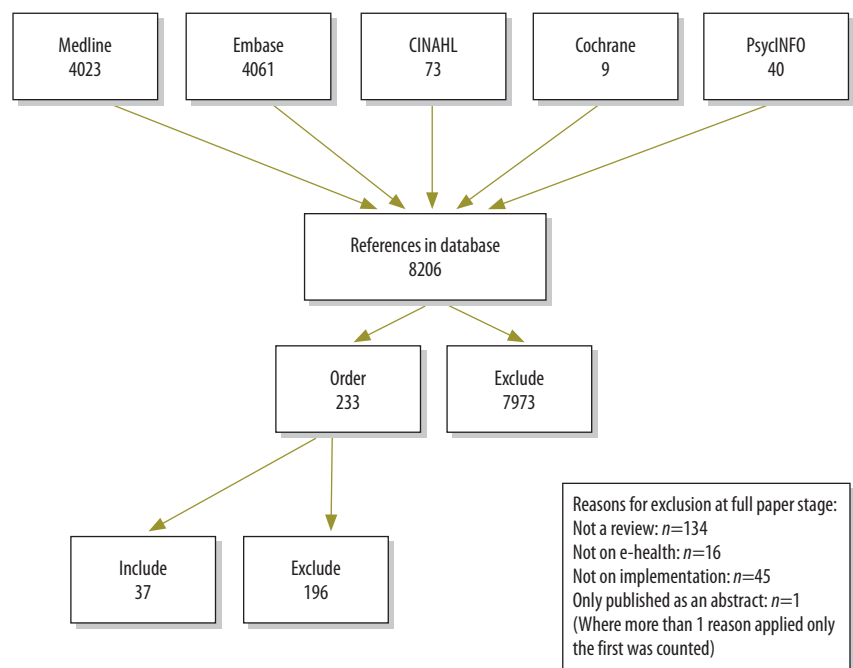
Medline
4023

Embase
4061

CINAHL
73

Cochrane
9

PsycINFO
40

References in database
8206

Order
233

Exclude
7973

Include
37

Exclude
196

Reasons for exclusion at full paper stage:
Not a review: $n$=134
Not on e-health: $n$=16
Not on implementation: $n$=45
Only published as an abstract: $n$=1
(Where more than 1 reason applied only the first was counted)